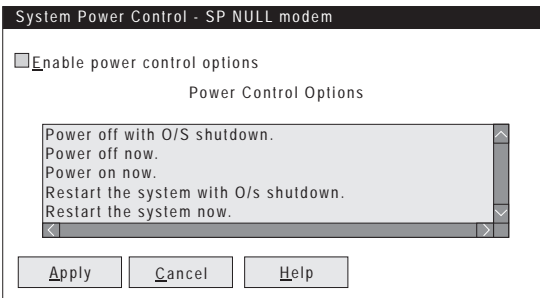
System Power Control - SP NULL modem

Enable power control options

Power Control Options

Power off with O/S shutdown.
Power off now.
Power on now.
Restart the system with O/s shutdown.
Restart the system now.

Apply

Cancel

Help